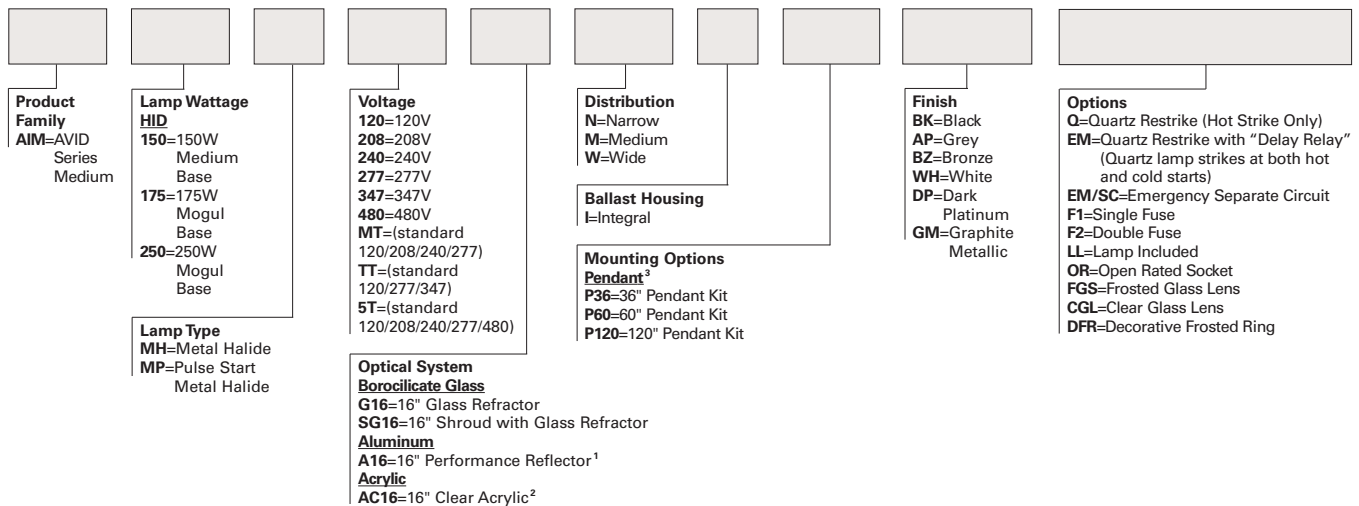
Product Family
AIM=AVID Series Medium

Lamp Wattage
HID
150=150W Medium Base
175=175W Mogul Base
250=250W Mogul Base

Lamp Type
MH=Metal Halide
MP=Pulse Start Metal Halide

Voltage
120=120V
208=208V
240=240V
277=277V
347=347V
480=480V
MT=(standard 120/208/240/277)
TT=(standard 120/277/347)
5T=(standard 120/208/240/277/480)

Optical System
Borocilicate Glass
G16=16" Glass Refractor
SG16=16" Shroud with Glass Refractor
Aluminum
A16=16" Performance Reflector$^1$
Acrylic
AC16=16" Clear Acrylic$^2$

Distribution
N=Narrow
M=Medium
W=Wide

Ballast Housing
I=Integral

Mounting Options
Pendant$^3$
P36=36" Pendant Kit
P60=60" Pendant Kit
P120=120" Pendant Kit

Finish
BK=Black
AP=Grey
BZ=Bronze
WH=White
DP=Dark Platinum
GM=Graphite Metallic

Options
Q=Quartz Restrike (Hot Strike Only)
EM=Quartz Restrike with "Delay Relay" (Quartz lamp strikes at both hot and cold starts)
EM/SC=Emergency Separate Circuit
F1=Single Fuse
F2=Double Fuse
LL=Lamp Included
OR=Open Rated Socket
FGS=Frosted Glass Lens
CGL=Clear Glass Lens
DFR=Decorative Frosted Ring